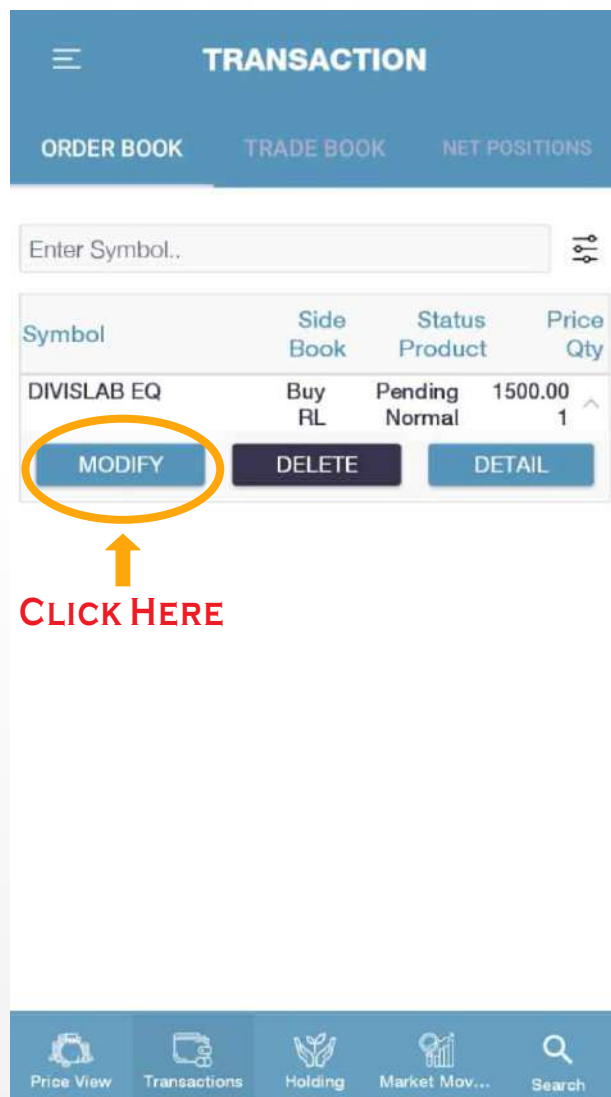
TRANSACTION

ORDER BOOK TRADE BOOK NET POSITIONS

Enter Symbol..

| Symbol | Side Book | Status Product | Price Qty |
|---|---|---|---|
| DIVISLAB EQ | Buy RL | Pending Normal | 1500.00 1 |

MODIFY DELETE DETAIL

CLICK HERE

Price View Transactions Holding Market Mov... Search